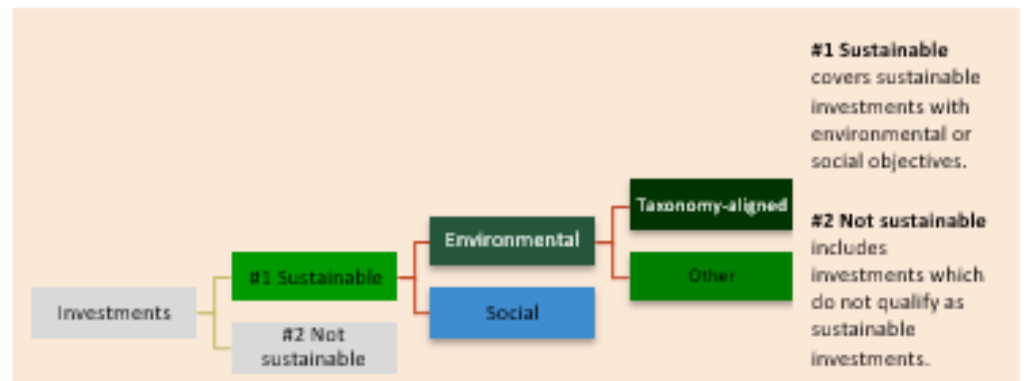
Investments

#1 Sustainable

#2 Not sustainable

Environmental

Social

Taxonomy-aligned

Other

**#1 Sustainable** covers sustainable investments with environmental or social objectives.

**#2 Not sustainable** includes investments which do not qualify as sustainable investments.